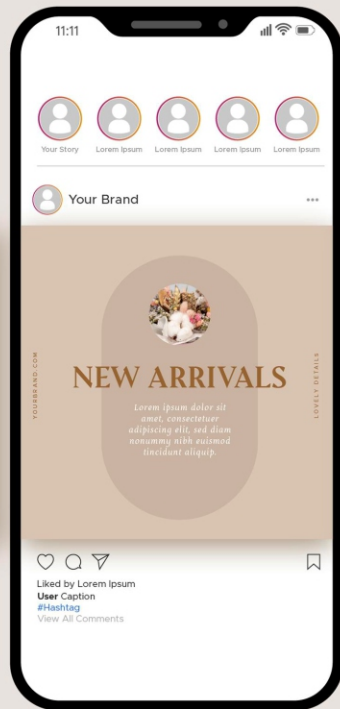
11:11

Your Story Lorem Ipsum Lorem Ipsum Lorem Ipsum Lorem Ipsum

Your Brand

YOURBRAND.COM

NEW ARRIVALS

Lorem ipsum dolor sit amet, consectetuer adipiscing elit, sed diam nonummy nibh euismod tincidunt aliquip.

LOVELY DETAILS

Liked by Lorem Ipsum
User Caption
#Hashtag
View All Comments